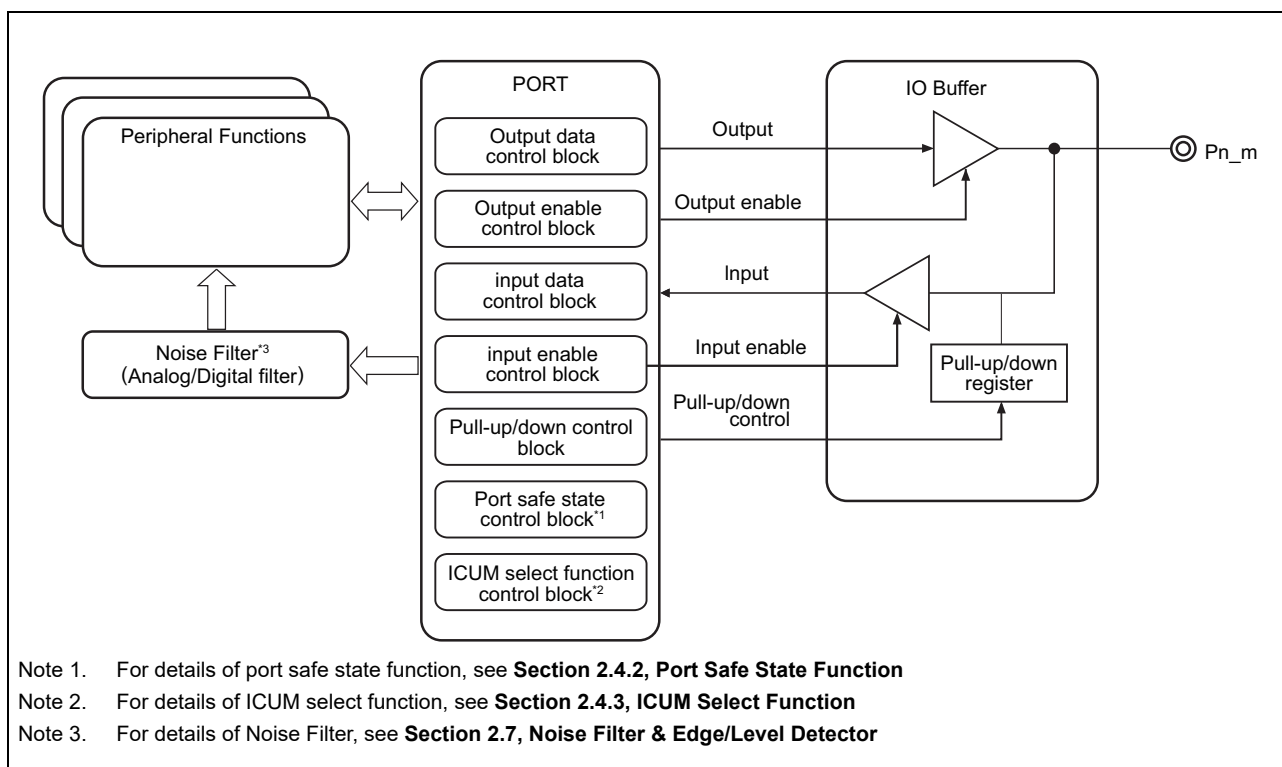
Peripheral Functions

Noise Filter$^{*3}$
(Analog/Digital filter)

PORT

Output data control block

Output enable control block

input data control block

input enable control block

Pull-up/down control block

Port safe state control block$^{*1}$

ICUM select function control block$^{*2}$

Output

Output enable

Input

Input enable

Pull-up/down control

IO Buffer

Pull-up/down register

Pn_m

Note 1. For details of port safe state function, see **Section 2.4.2, Port Safe State Function**

Note 2. For details of ICUM select function, see **Section 2.4.3, ICUM Select Function**

Note 3. For details of Noise Filter, see **Section 2.7, Noise Filter & Edge/Level Detector**